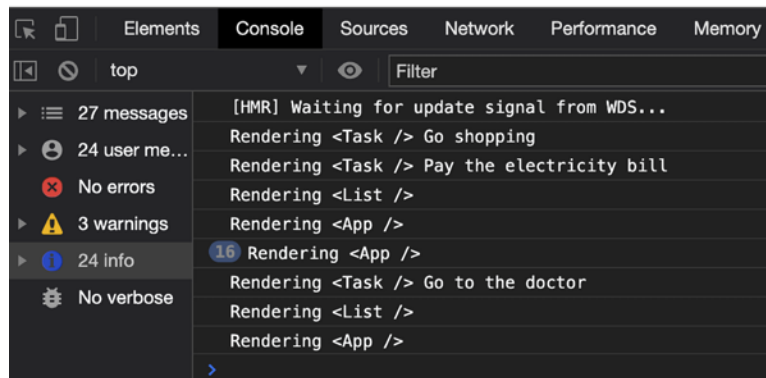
Elements Console Sources Network Performance Memory

top Filter

27 messages
24 user me...
No errors
3 warnings
24 info
No verbose

[HMR] Waiting for update signal from WDS...
Rendering <Task /> Go shopping
Rendering <Task /> Pay the electricity bill
Rendering <List />
Rendering <App />
16 Rendering <App />
Rendering <Task /> Go to the doctor
Rendering <List />
Rendering <App />
>